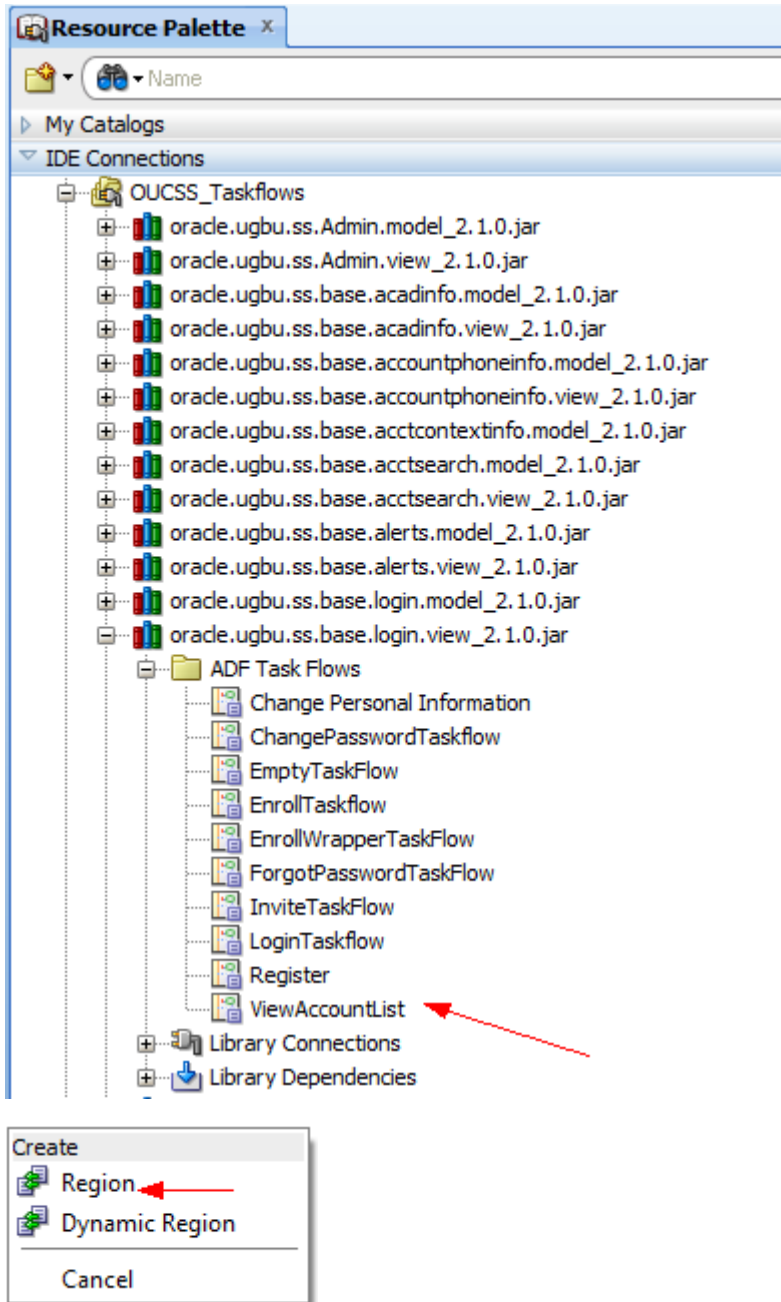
Resource Palette ×

Name

My Catalogs

IDE Connections

OUCSS_Taskflows

oracle.ugbu.ss.Admin.model_2.1.0.jar

oracle.ugbu.ss.Admin.view_2.1.0.jar

oracle.ugbu.ss.base.acadinfo.model_2.1.0.jar

oracle.ugbu.ss.base.acadinfo.view_2.1.0.jar

oracle.ugbu.ss.base.accountphoneinfo.model_2.1.0.jar

oracle.ugbu.ss.base.accountphoneinfo.view_2.1.0.jar

oracle.ugbu.ss.base.acctcontextinfo.model_2.1.0.jar

oracle.ugbu.ss.base.acctsearch.model_2.1.0.jar

oracle.ugbu.ss.base.acctsearch.view_2.1.0.jar

oracle.ugbu.ss.base.alerts.model_2.1.0.jar

oracle.ugbu.ss.base.alerts.view_2.1.0.jar

oracle.ugbu.ss.base.login.model_2.1.0.jar

oracle.ugbu.ss.base.login.view_2.1.0.jar

ADF Task Flows

Change Personal Information

ChangePasswordTaskflow

EmptyTaskFlow

EnrollTaskflow

EnrollWrapperTaskFlow

ForgotPasswordTaskFlow

InviteTaskFlow

LoginTaskflow

Register

ViewAccountList

Library Connections

Library Dependencies

Create

Region

Dynamic Region

Cancel